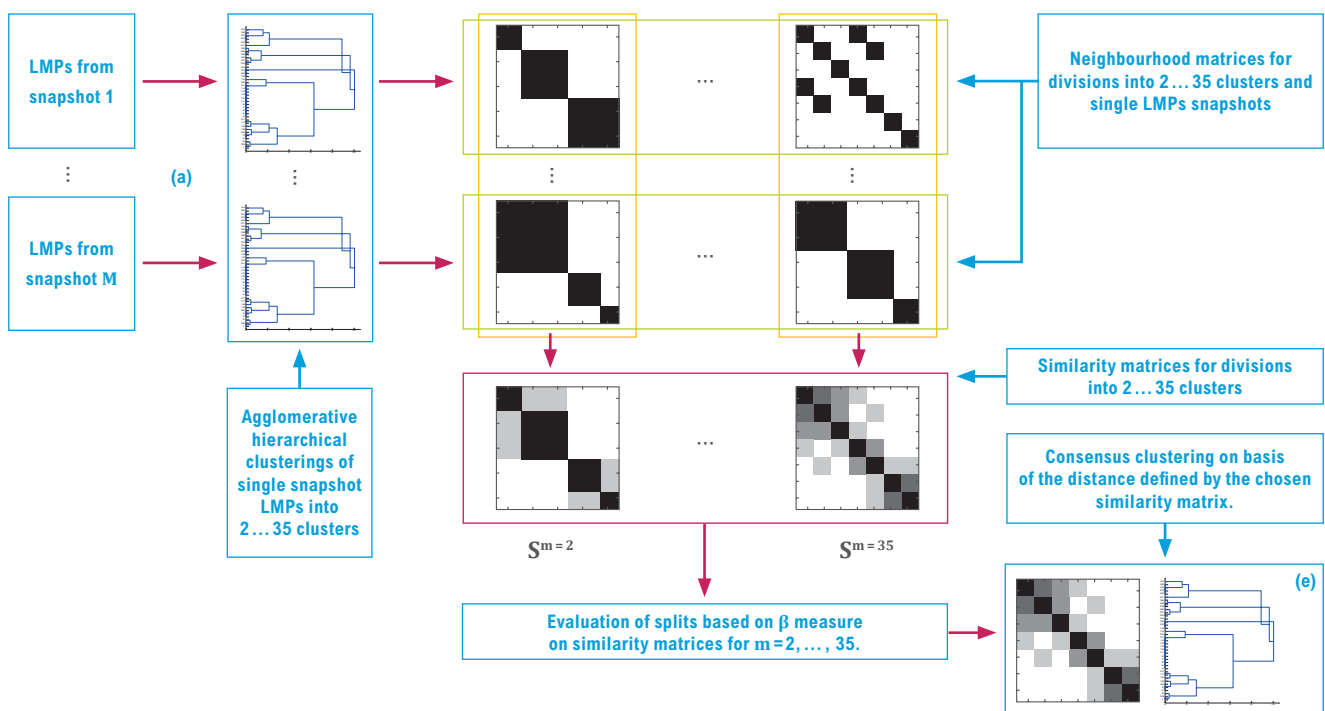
LMPs from snapshot 1

⋮

LMPs from snapshot M

(a)

⋮

…

⋮

⋮

…

Neighbourhood matrices for divisions into 2 … 35 clusters and single LMPs snapshots

Agglomerative hierarchical clusterings of single snapshot LMPs into 2 … 35 clusters

…

Similarity matrices for divisions into 2 … 35 clusters

$S^{m=2}$

$S^{m=35}$

Consensus clustering on basis of the distance defined by the chosen similarity matrix.

Evaluation of splits based on β measure on similarity matrices for m = 2, … , 35.

(e)